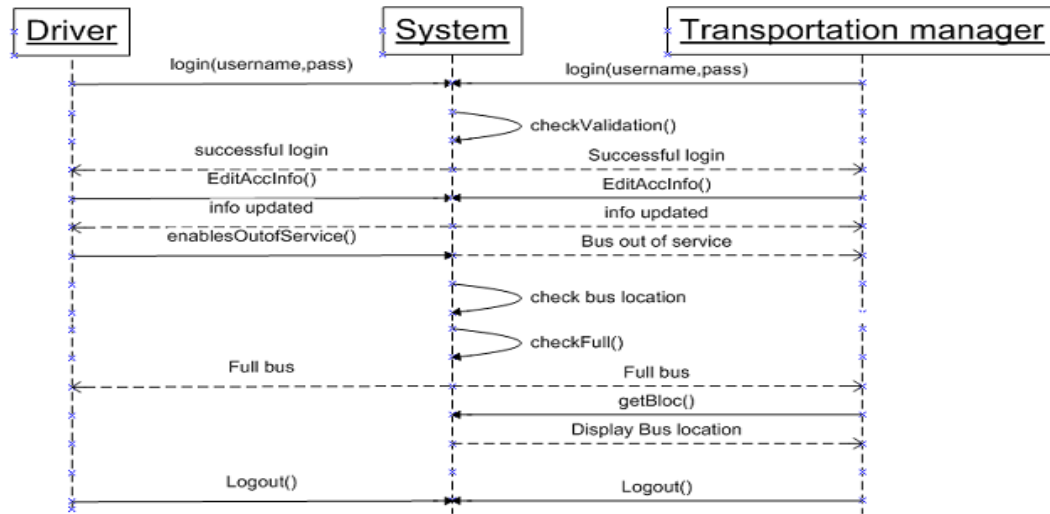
Driver

System

Transportation manager

login(username,pass)

login(username,pass)

checkValidation()

successful login

Successful login

EditAccInfo()

EditAccInfo()

info updated

info updated

enablesOutofService()

Bus out of service

check bus location

checkFull()

Full bus

Full bus

getBloc()

Display Bus location

Logout()

Logout()